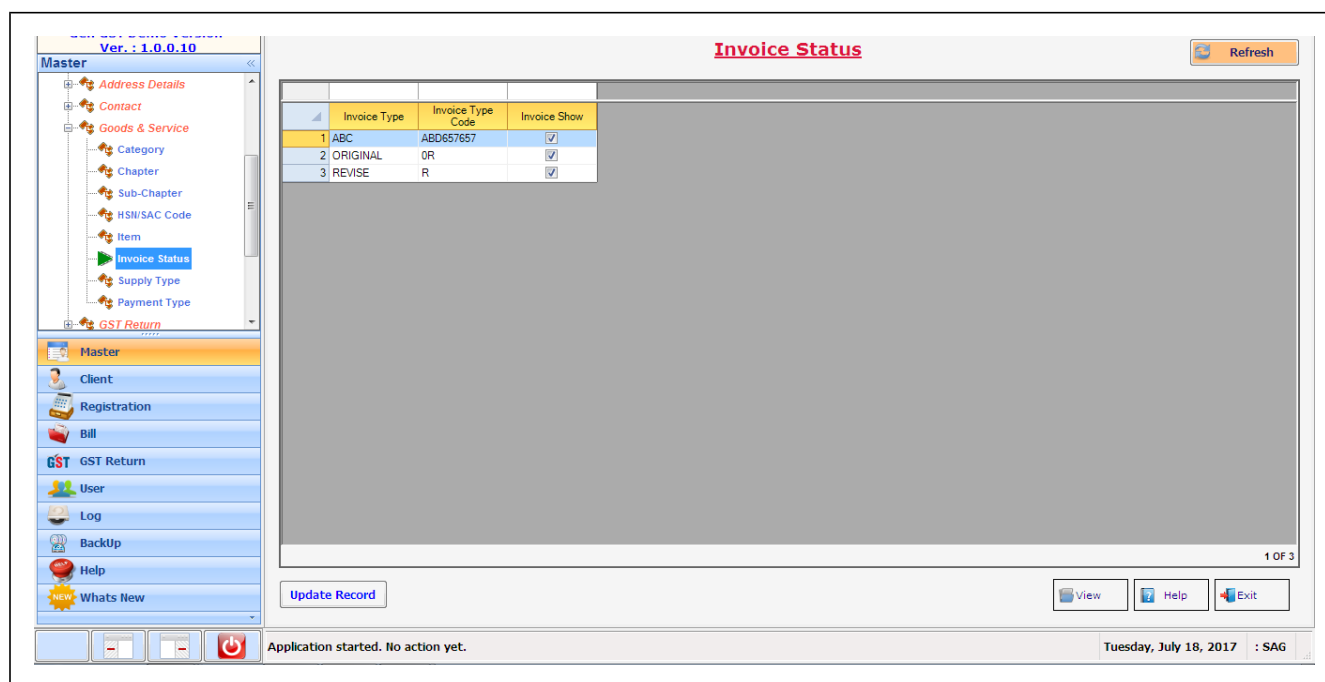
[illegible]
Ver. : 1.0.0.10
Master

Address Details
Contact
Goods & Service
Category
Chapter
Sub-Chapter
HSN/SAC Code
Item
Invoice Status
Supply Type
Payment Type
GST Return

Master
Client
Registration
Bill
GST Return
User
Log
BackUp
Help
Whats New

Invoice Status

Refresh

| | Invoice Type | Invoice Type Code | Invoice Show |
|---|---|---|---|
| 1 | ABC | ABD657657 | ☑ |
| 2 | ORIGINAL | 0R | ☑ |
| 3 | REVISE | R | ☑ |

1 OF 3

Update Record

View
Help
Exit

Application started. No action yet.
Tuesday, July 18, 2017
: SAG